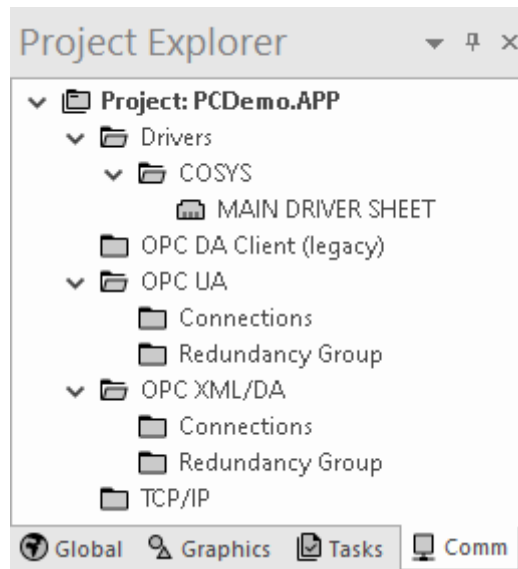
Project Explorer

Project: PCDemo.APP
Drivers
COSYS
MAIN DRIVER SHEET
OPC DA Client (legacy)
OPC UA
Connections
Redundancy Group
OPC XML/DA
Connections
Redundancy Group
TCP/IP

Global Graphics Tasks Comm